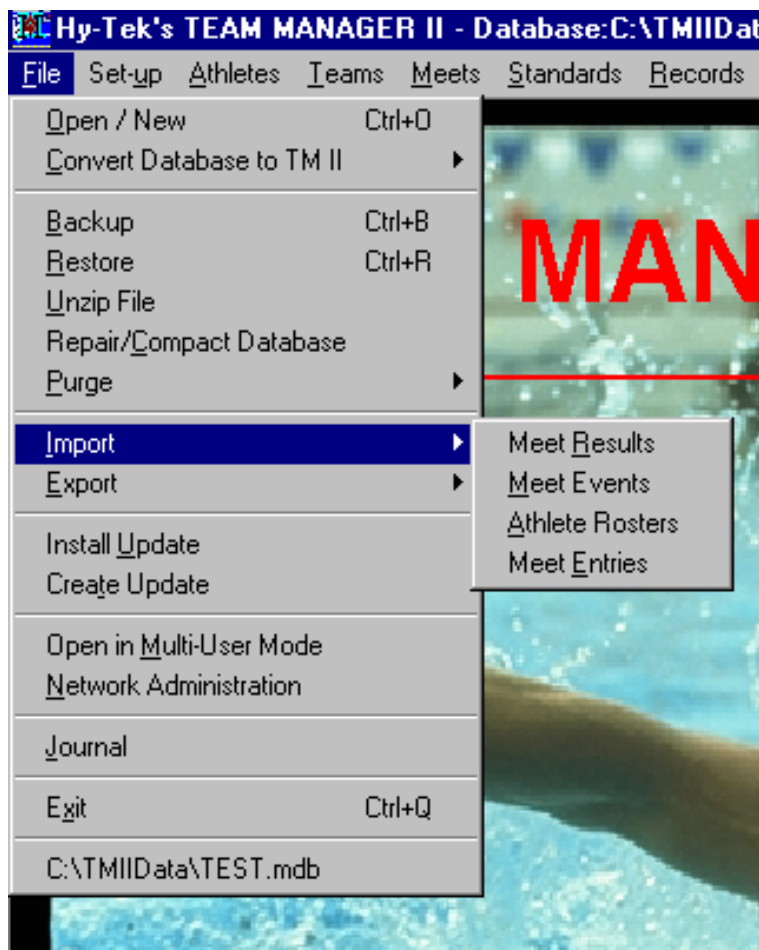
Hy-Tek's TEAM MANAGER II - Database:C:\TMIIDat

File Set-up Athletes Teams Meets Standards Records

Open / New Ctrl+O
Convert Database to TM II

Backup Ctrl+B
Restore Ctrl+R
Unzip File
Repair/Compact Database
Purge

Import
Export

Install Update
Create Update

Open in Multi-User Mode
Network Administration

Journal

Exit Ctrl+Q

C:\TMIIData\TEST.mdb

Meet Results
Meet Events
Athlete Rosters
Meet Entries

MAN